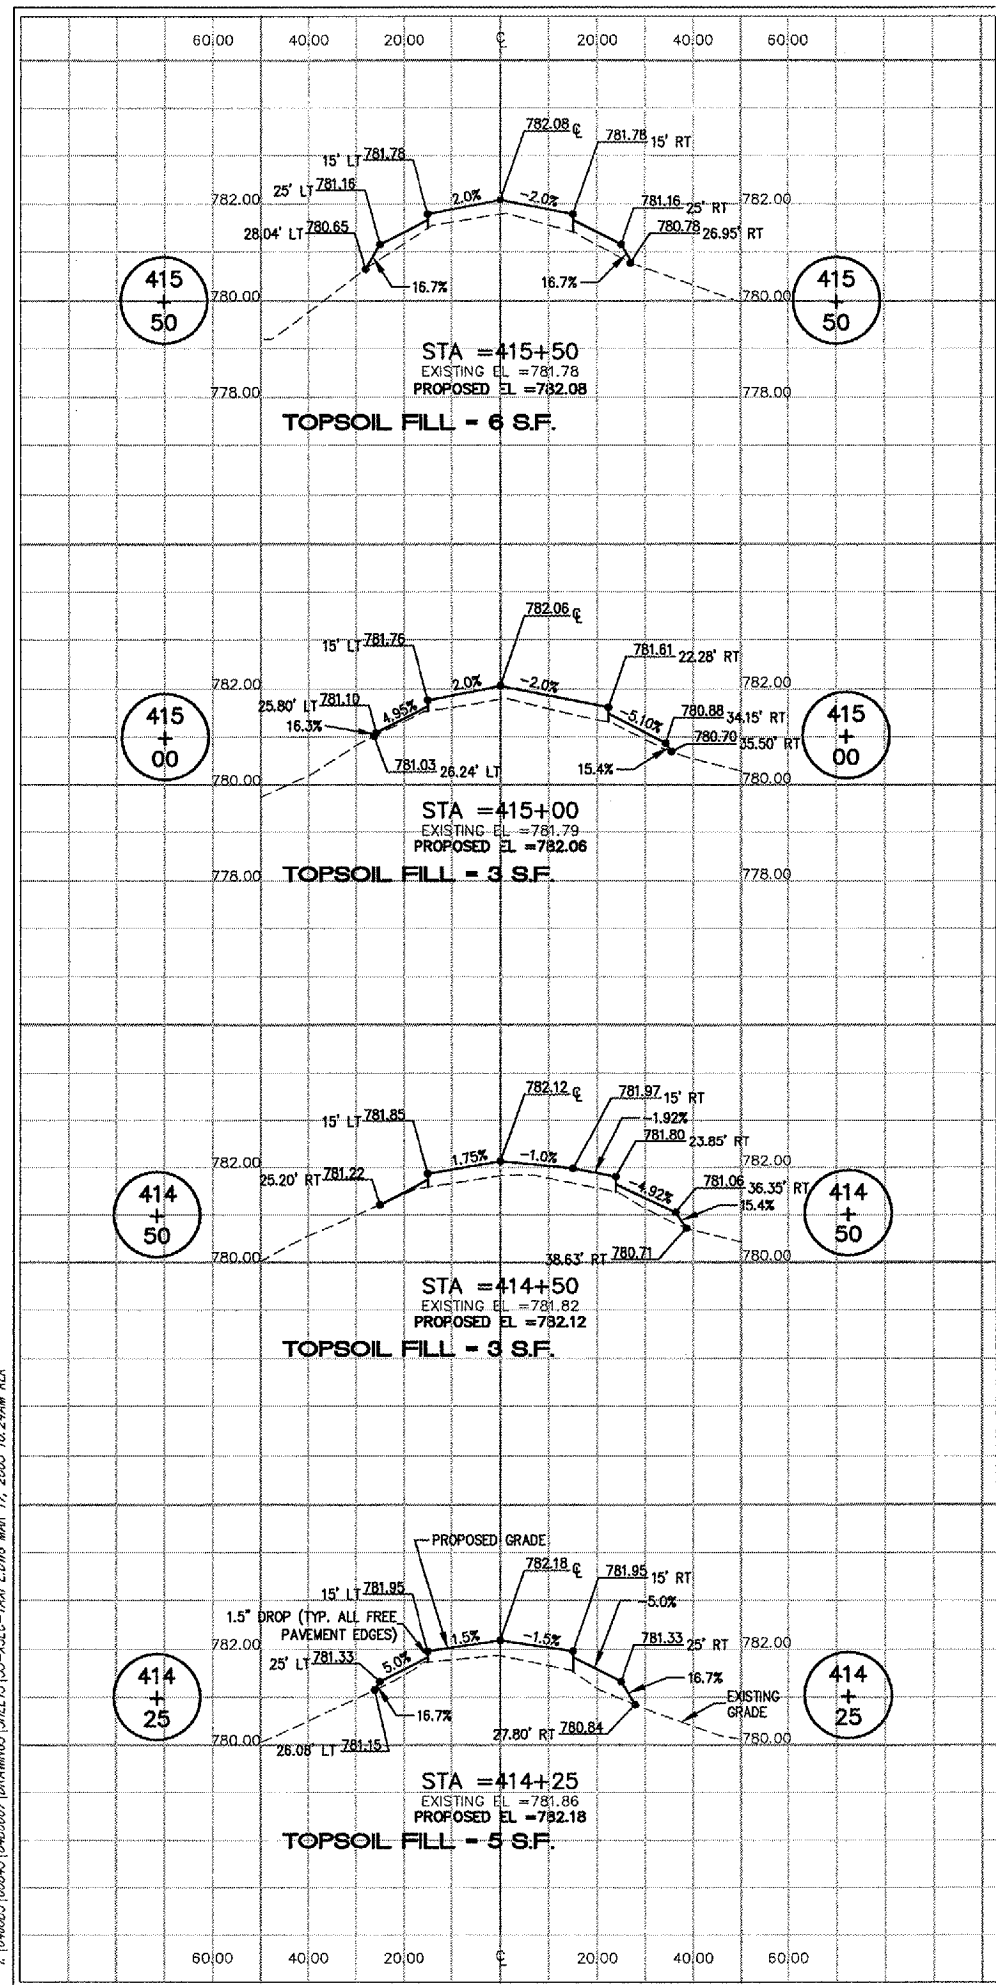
60.00 40.00 20.00 ℄ 20.00 40.00 60.00

782.08 ℄
781.78 15' RT
15' LT 781.78
25' LT 781.16
2.0%
-2.0%
782.00
781.16 25' RT
782.00
28.04' LT 780.65
780.78 26.95' RT
16.7%
16.7%
415
+
50
780.00
780.00
415
+
50
STA =415+50
EXISTING EL =781.78
PROPOSED EL =782.08
778.00
778.00
TOPSOIL FILL - 6 S.F.

782.06 ℄
15' LT 781.76
781.61 22.28' RT
2.0%
-2.0%
782.00
782.00
25.80' LT 781.10
4.95%
-5.10%
780.88 34.15' RT
415
+
00
16.3%
780.70 35.50' RT
415
+
00
781.03 26.24' LT
15.4%
780.00
780.00
STA =415+00
EXISTING EL =781.79
PROPOSED EL =782.06
778.00
TOPSOIL FILL - 3 S.F.
778.00

782.12 ℄
781.97 15' RT
15' LT 781.85
-1.92%
781.80 23.85' RT
1.75%
-1.0%
782.00
782.00
25.20' RT 781.22
-4.92%
781.06 36.35' RT
414
+
50
15.4%
414
+
50
38.63' RT 780.71
780.00
780.00
STA =414+50
EXISTING EL =781.82
PROPOSED EL =782.12
TOPSOIL FILL - 3 S.F.

PROPOSED GRADE
782.18 ℄
781.95 15' RT
15' LT 781.95
-5.0%
1.5" DROP (TYP. ALL FREE PAVEMENT EDGES)
1.5%
-1.5%
781.33 25' RT
782.00
782.00
25' LT 781.33
5.0%
16.7%
414
+
25
EXISTING GRADE
414
+
25
16.7%
27.80' RT 780.84
780.00
26.08' LT 781.15
780.00
STA =414+25
EXISTING EL =781.86
PROPOSED EL =782.18
TOPSOIL FILL - 5 S.F.

60.00 40.00 20.00 ℄ 20.00 40.00 60.00